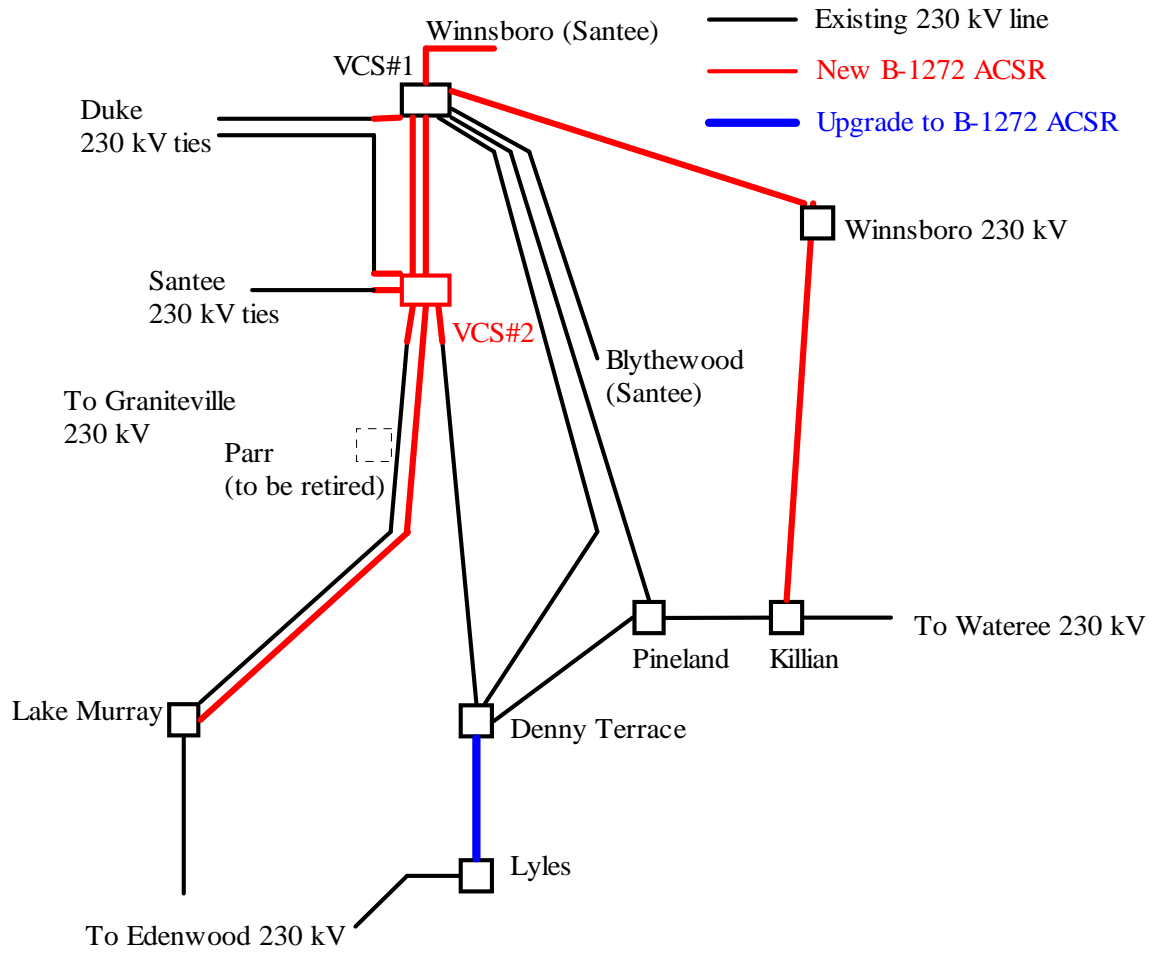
Existing 230 kV line
New B-1272 ACSR
Upgrade to B-1272 ACSR

Winnsboro (Santee)
VCS#1
Duke
230 kV ties
Winnsboro 230 kV
Santee
230 kV ties
VCS#2
Blythewood
(Santee)
To Graniteville
230 kV
Parr
(to be retired)
Pineland
Killian
To Wateree 230 kV
Lake Murray
Denny Terrace
Lyles
To Edenwood 230 kV